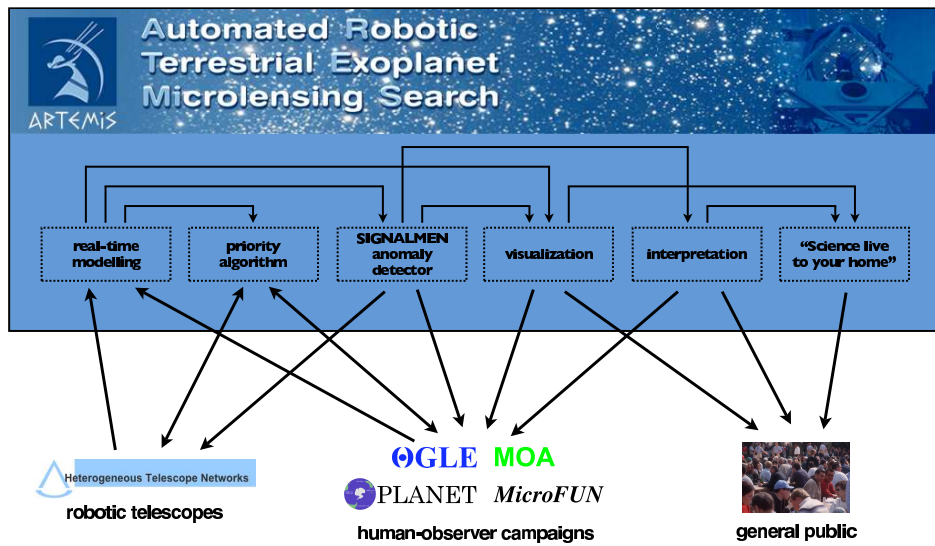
ARTEMIS

Automated Robotic Terrestrial Exoplanet Microlensing Search

real-time modelling

priority algorithm

SIGNALMEN anomaly detector

visualization

interpretation

"Science live to your home"

Heterogeneous Telescope Networks

robotic telescopes

OGLE MOA

PLANET MicroFUN

human-observer campaigns

general public